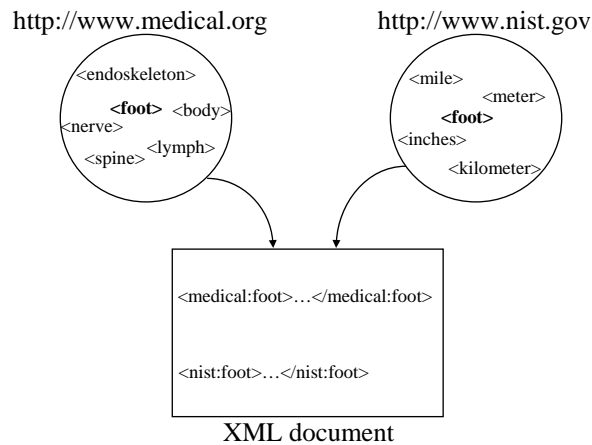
http://www.medical.org

<endoskeleton>
<foot> <body>
<nerve>
<spine> <lymph>

http://www.nist.gov

<mile>
<meter>
<foot>
<inches>
<kilometer>

<medical:foot>…</medical:foot>

<nist:foot>…</nist:foot>

XML document